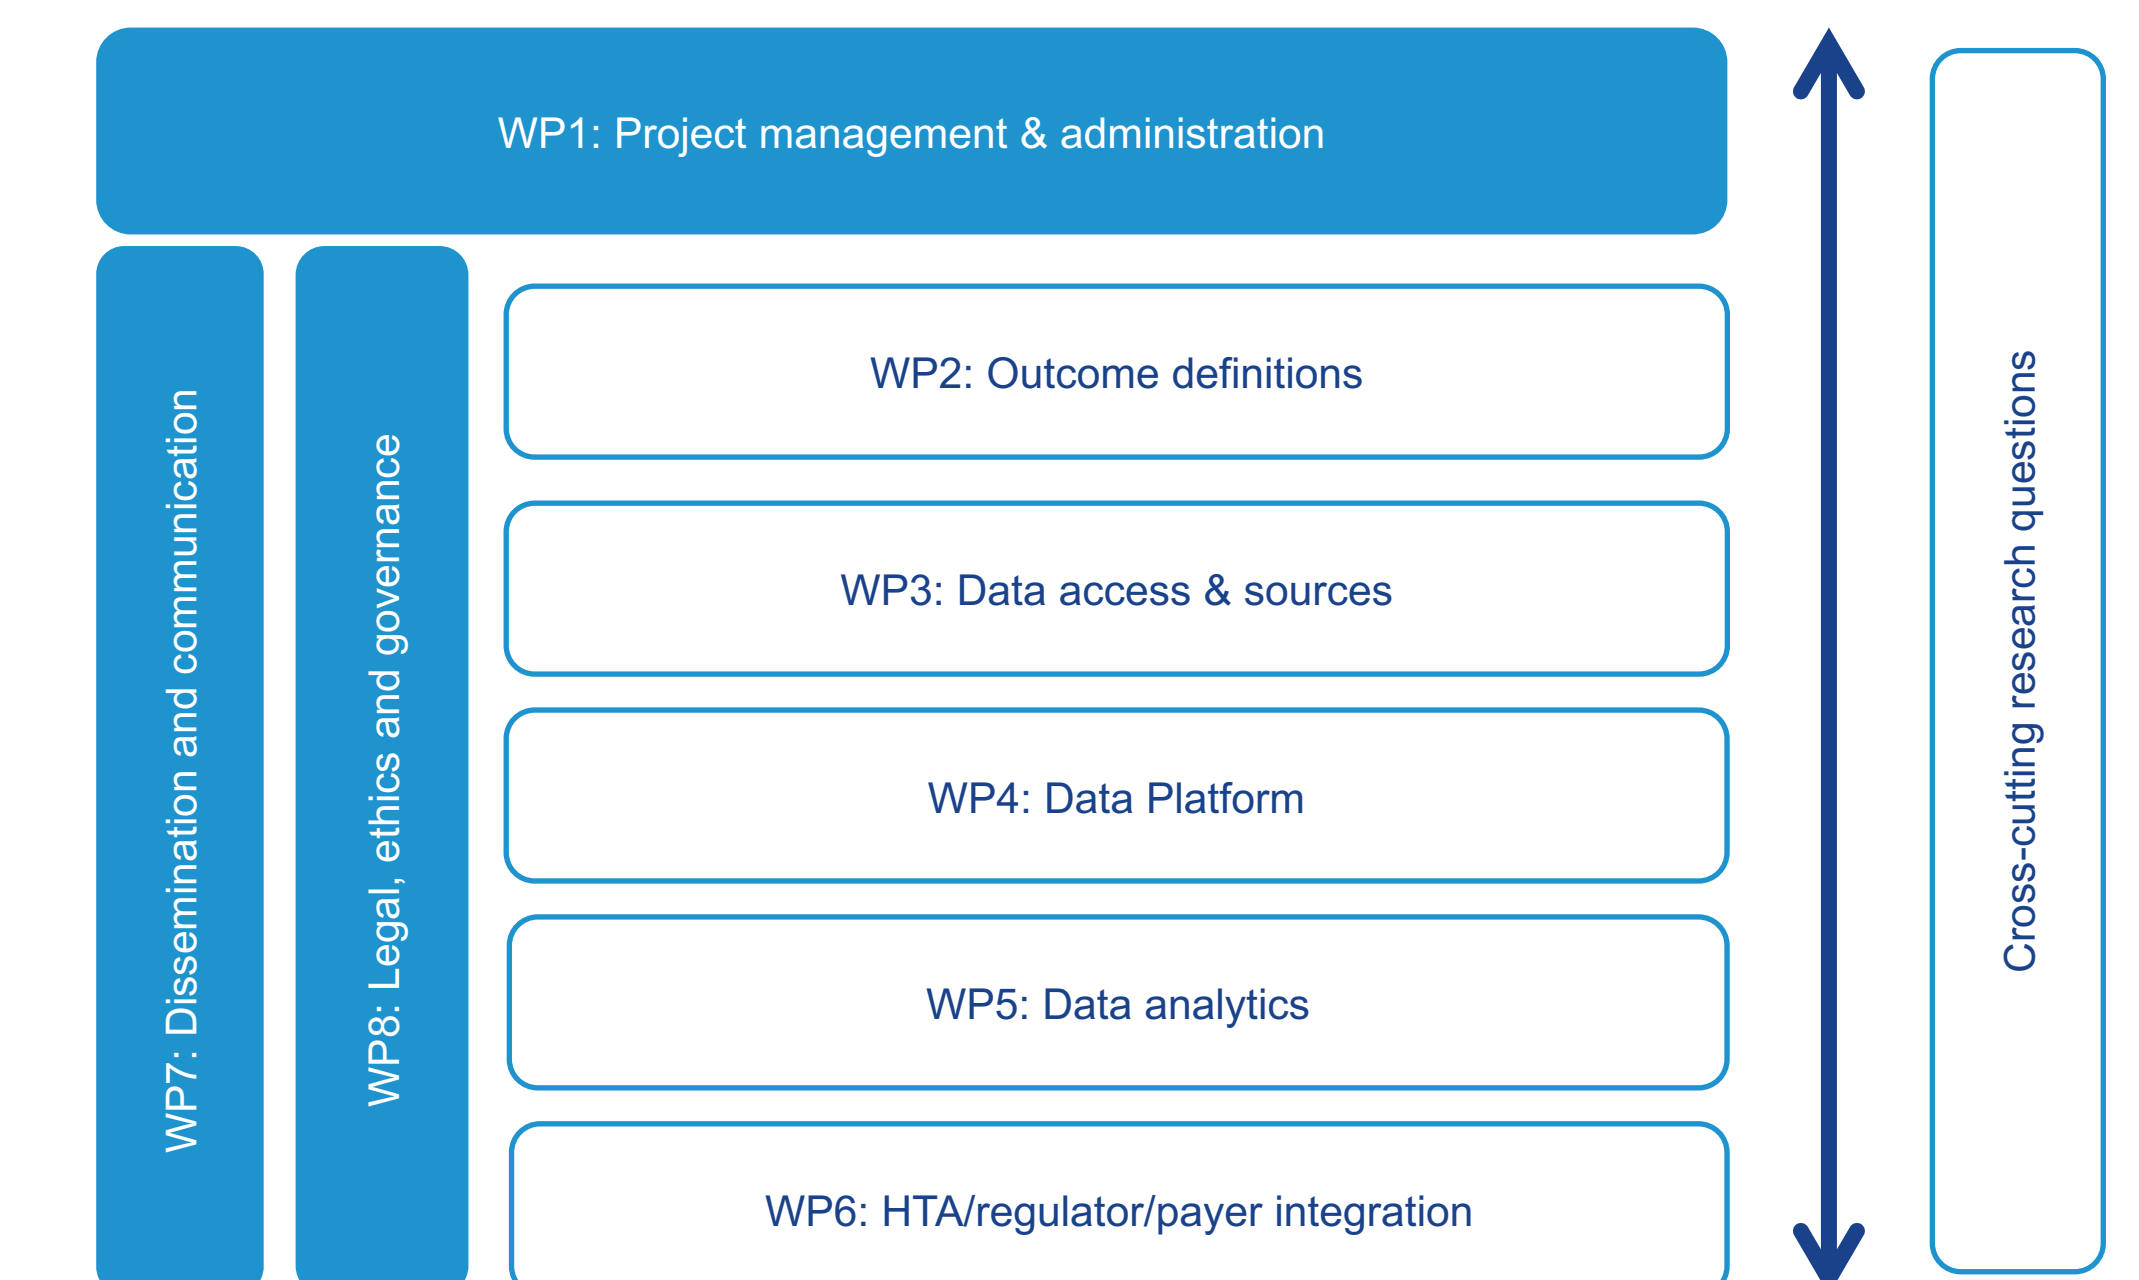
WP1: Project management & administration

WP7: Dissemination and communication

WP8: Legal, ethics and governance

WP2: Outcome definitions

WP3: Data access & sources

WP4: Data Platform

WP5: Data analytics

WP6: HTA/regulator/payer integration

Cross-cutting research question